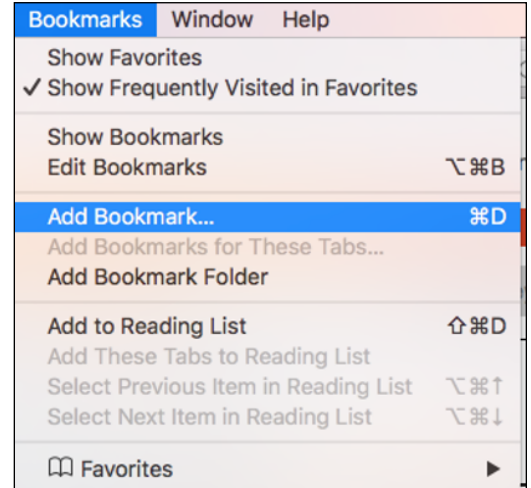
Bookmarks Window Help

Show Favorites
✓ Show Frequently Visited in Favorites

Show Bookmarks
Edit Bookmarks ⌥⌘B

Add Bookmark... ⌘D
Add Bookmarks for These Tabs...
Add Bookmark Folder

Add to Reading List ⇧⌘D
Add These Tabs to Reading List
Select Previous Item in Reading List ⌥⌘↑
Select Next Item in Reading List ⌥⌘↓

Favorites ▶